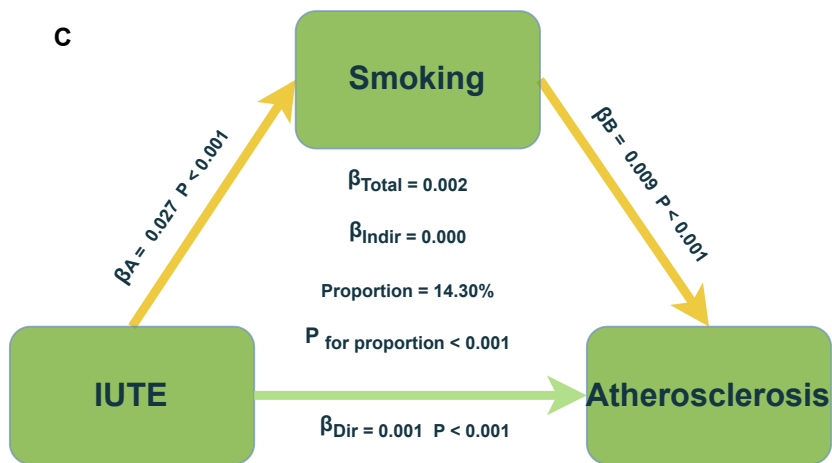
C

Smoking

$\beta_A$ = 0.027 P < 0.001

$\beta_B$ = 0.009 P < 0.001

$\beta_{Total}$ = 0.002

$\beta_{Indir}$ = 0.000

Proportion = 14.30%

$P_{\text{for proportion}}$ < 0.001

IUTE

Atherosclerosis

$\beta_{Dir}$ = 0.001 P < 0.001